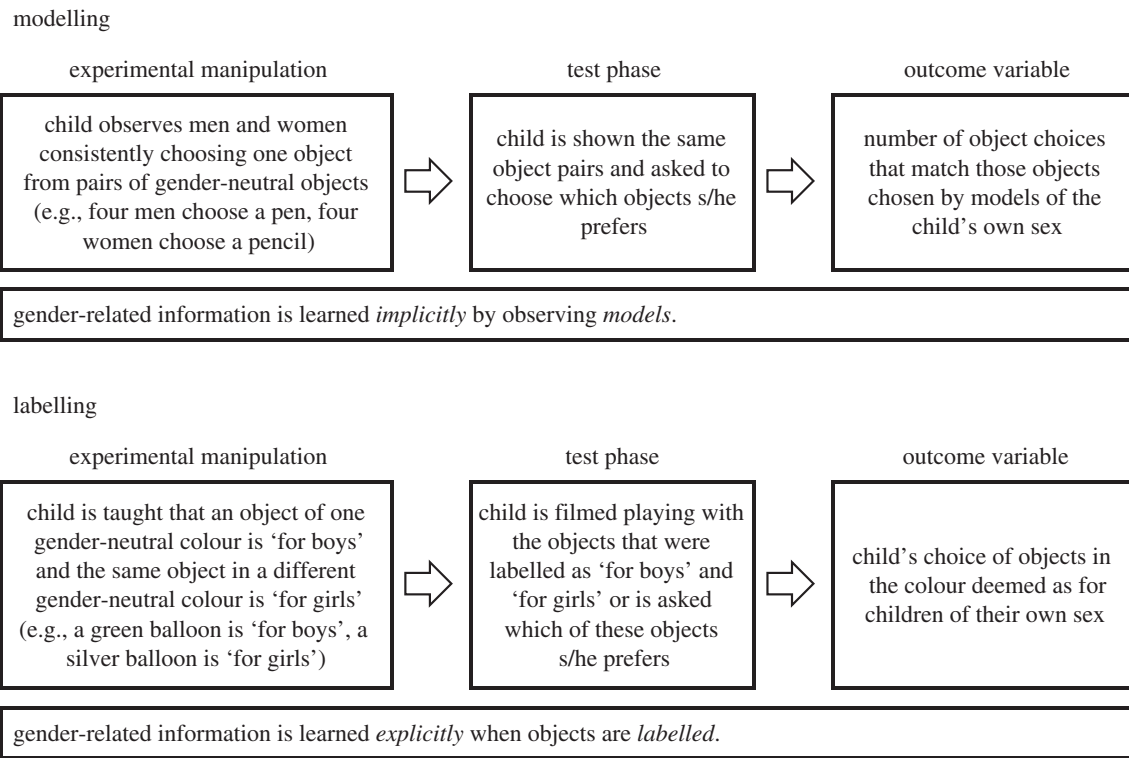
modelling

experimental manipulation

child observes men and women consistently choosing one object from pairs of gender-neutral objects (e.g., four men choose a pen, four women choose a pencil)

test phase

child is shown the same object pairs and asked to choose which objects s/he prefers

outcome variable

number of object choices that match those objects chosen by models of the child's own sex

gender-related information is learned *implicitly* by observing *models*.

labelling

experimental manipulation

child is taught that an object of one gender-neutral colour is 'for boys' and the same object in a different gender-neutral colour is 'for girls' (e.g., a green balloon is 'for boys', a silver balloon is 'for girls')

test phase

child is filmed playing with the objects that were labelled as 'for boys' and 'for girls' or is asked which of these objects s/he prefers

outcome variable

child's choice of objects in the colour deemed as for children of their own sex

gender-related information is learned *explicitly* when objects are *labelled*.